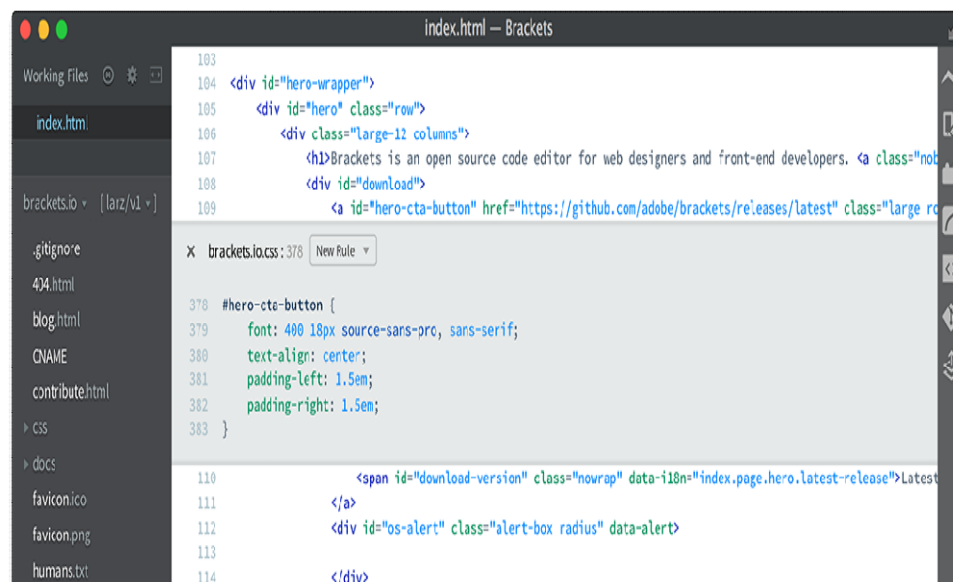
index.html — Brackets

Working Files

index.html

brackets.io ▾ [larz/v1 ▾]

.gitignore
404.html
blog.html
CNAME
contribute.html
css
docs
favicon.ico
favicon.png
humans.txt

103
104 <div id="hero-wrapper">
105 <div id="hero" class="row">
106 <div class="large-12 columns">
107 <h1>Brackets is an open source code editor for web designers and front-end developers. <a class="nob
108 <div id="download">
109 <a id="hero-cta-button" href="https://github.com/adobe/brackets/releases/latest" class="large ro

× brackets.io.css : 378 New Rule ▾

378 #hero-cta-button {
379 font: 400 18px source-sans-pro, sans-serif;
380 text-align: center;
381 padding-left: 1.5em;
382 padding-right: 1.5em;
383 }

110 <span id="download-version" class="nowrap" data-i18n="index.page.hero.latest-release">Latest
111 </a>
112 <div id="os-alert" class="alert-box radius" data-alert>
113
114 </div>